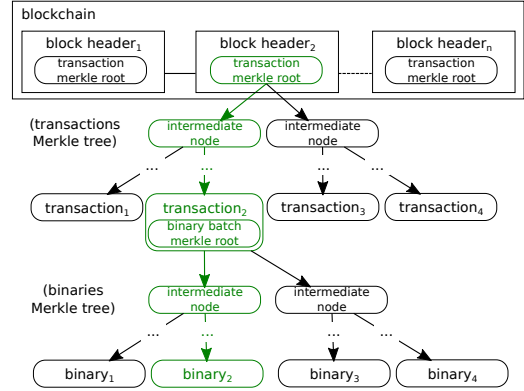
blockchain

block header$_1$
transaction merkle root

block header$_2$
transaction merkle root

block header$_n$
transaction merkle root

(transactions Merkle tree)

intermediate node

intermediate node

...

...

...

...

transaction$_1$

transaction$_2$
binary batch merkle root

transaction$_3$

transaction$_4$

(binaries Merkle tree)

intermediate node

intermediate node

...

...

...

...

binary$_1$

binary$_2$

binary$_3$

binary$_4$